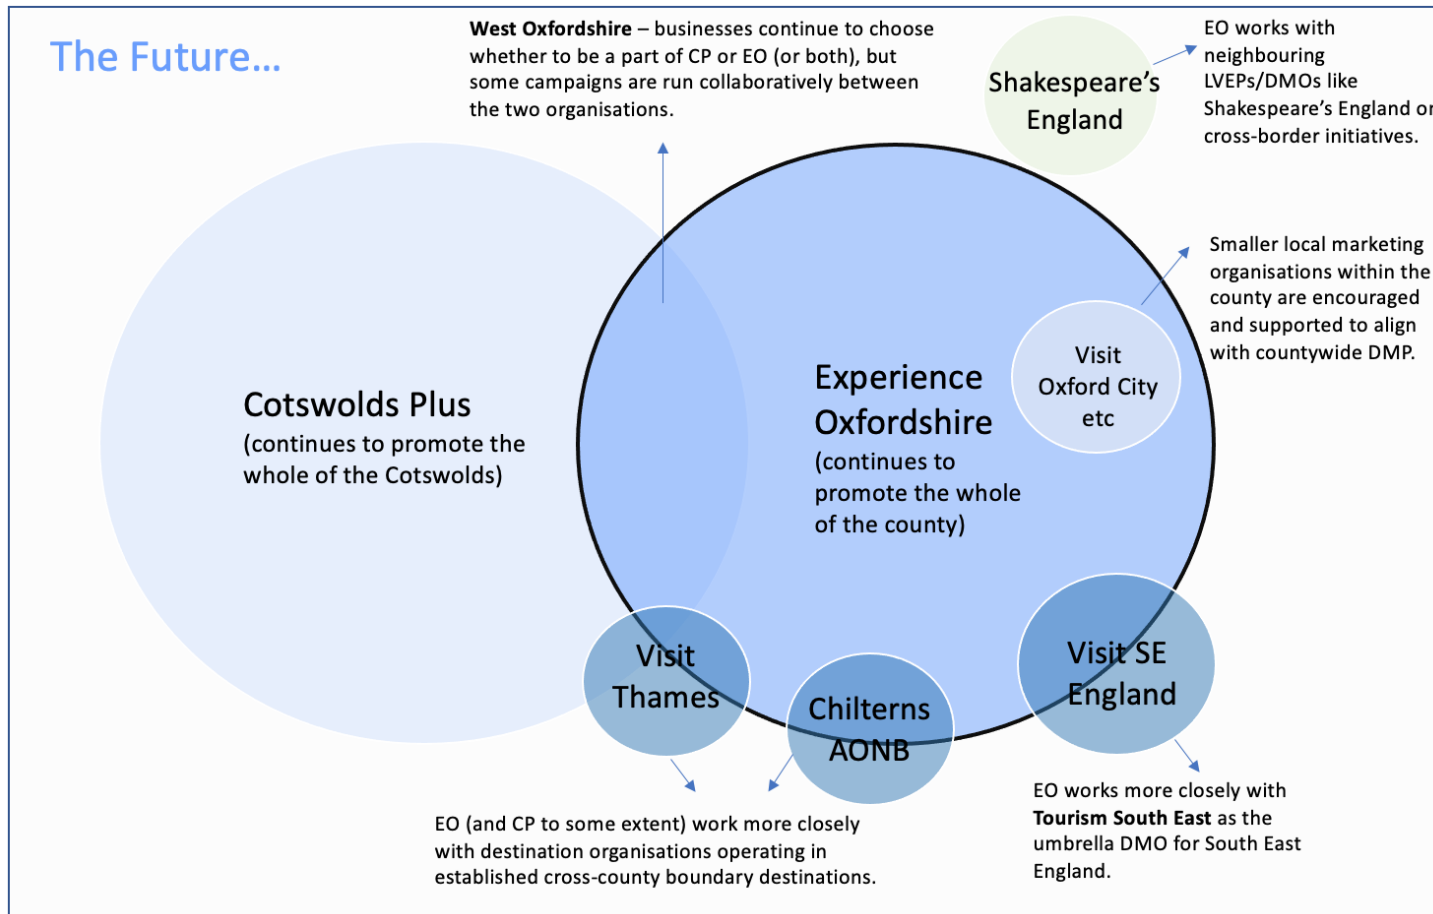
The Future…

West Oxfordshire – businesses continue to choose whether to be a part of CP or EO (or both), but some campaigns are run collaboratively between the two organisations.

Shakespeare's England

EO works with neighbouring LVEPs/DMOs like Shakespeare's England or cross-border initiatives.

Smaller local marketing organisations within the county are encouraged and supported to align with countywide DMP.

Cotswolds Plus
(continues to promote the whole of the Cotswolds)

Experience Oxfordshire
(continues to promote the whole of the county)

Visit Oxford City etc

Visit Thames

Chilterns AONB

Visit SE England

EO (and CP to some extent) work more closely with destination organisations operating in established cross-county boundary destinations.

EO works more closely with **Tourism South East** as the umbrella DMO for South East England.